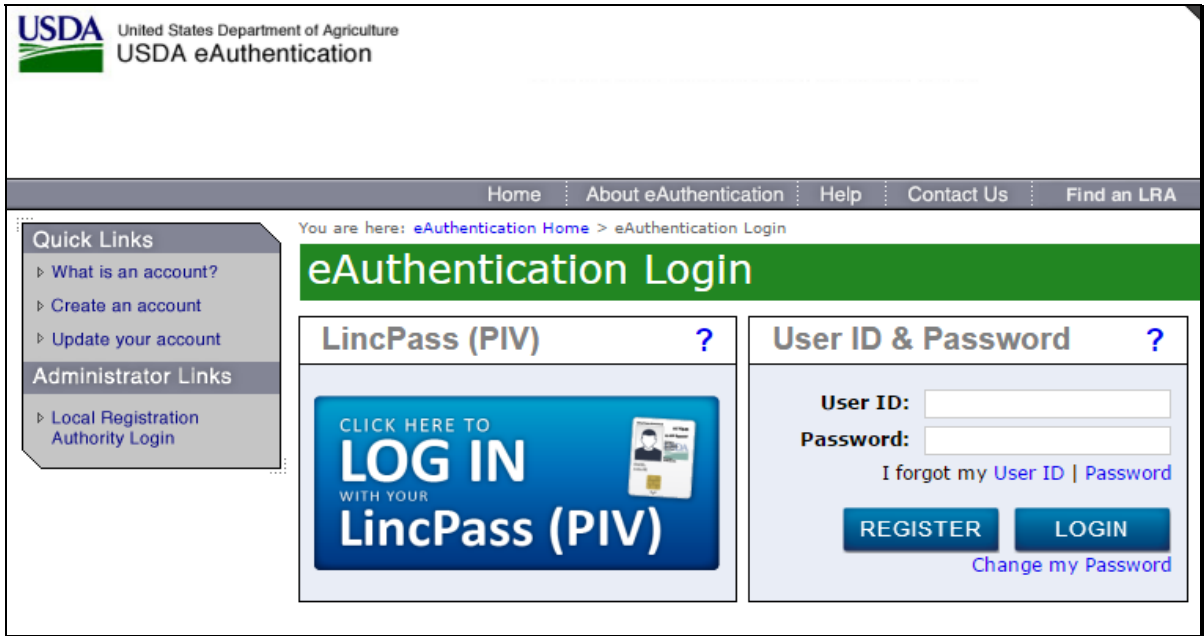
USDA United States Department of Agriculture
USDA eAuthentication

Home | About eAuthentication | Help | Contact Us | Find an LRA

Quick Links
What is an account?
Create an account
Update your account

Administrator Links
Local Registration Authority Login

You are here: eAuthentication Home > eAuthentication Login

eAuthentication Login

LincPass (PIV) ?

CLICK HERE TO
LOG IN
WITH YOUR
LincPass (PIV)

User ID & Password ?

User ID:
Password:
I forgot my User ID | Password

REGISTER
LOGIN
Change my Password